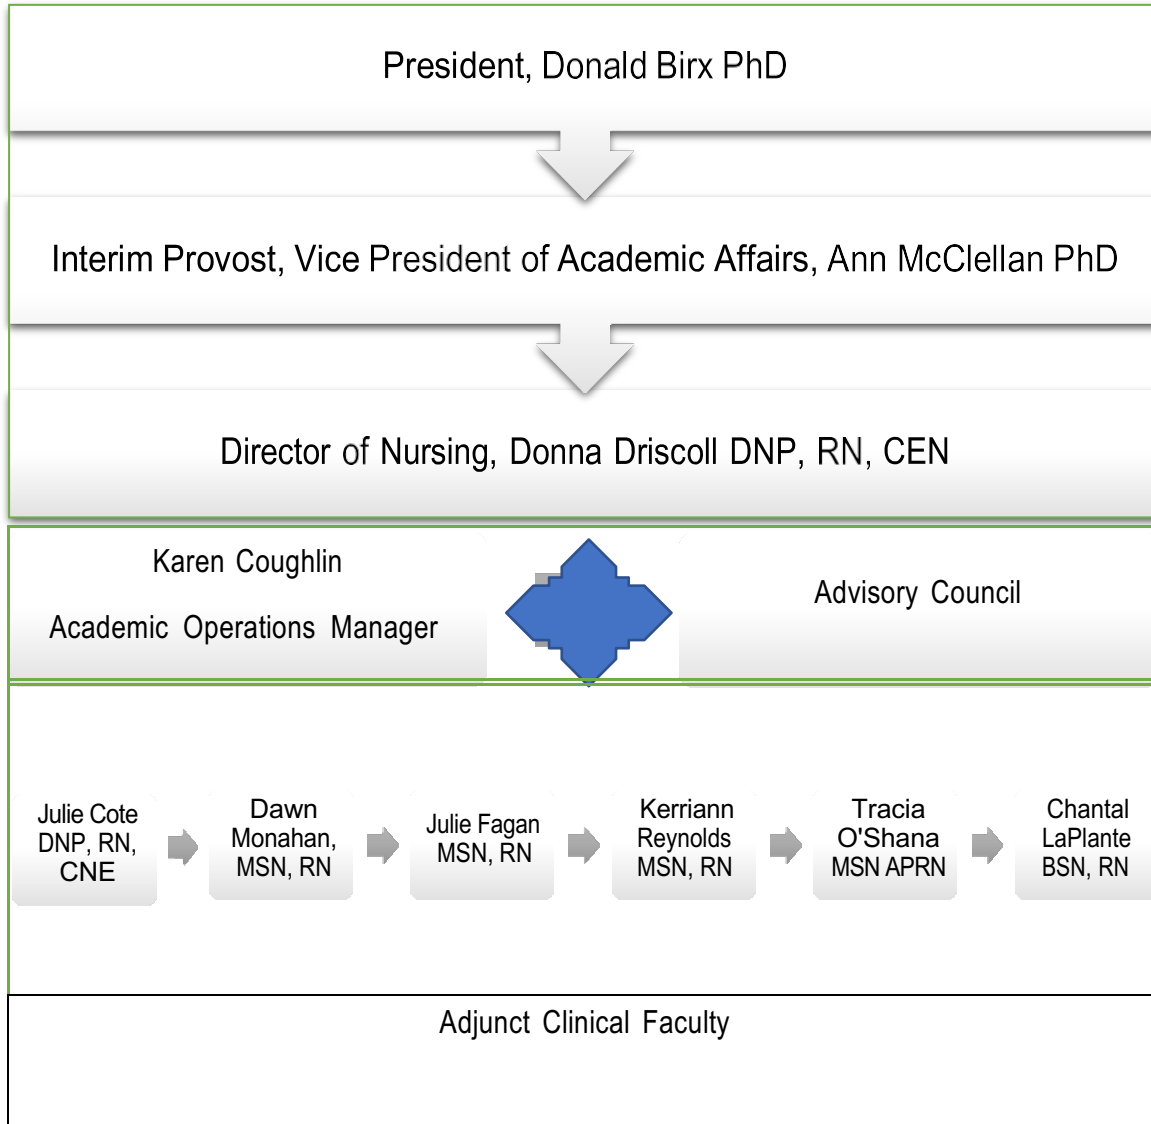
President, Donald Birx PhD

Interim Provost, Vice President of Academic Affairs, Ann McClellan PhD

Director of Nursing, Donna Driscoll DNP, RN, CEN

Karen Coughlin

Academic Operations Manager

Advisory Council

Julie Cote DNP, RN, CNE

Dawn Monahan, MSN, RN

Julie Fagan MSN, RN

Kerriann Reynolds MSN, RN

Tracia O'Shana MSN APRN

Chantal LaPlante BSN, RN

Adjunct Clinical Faculty